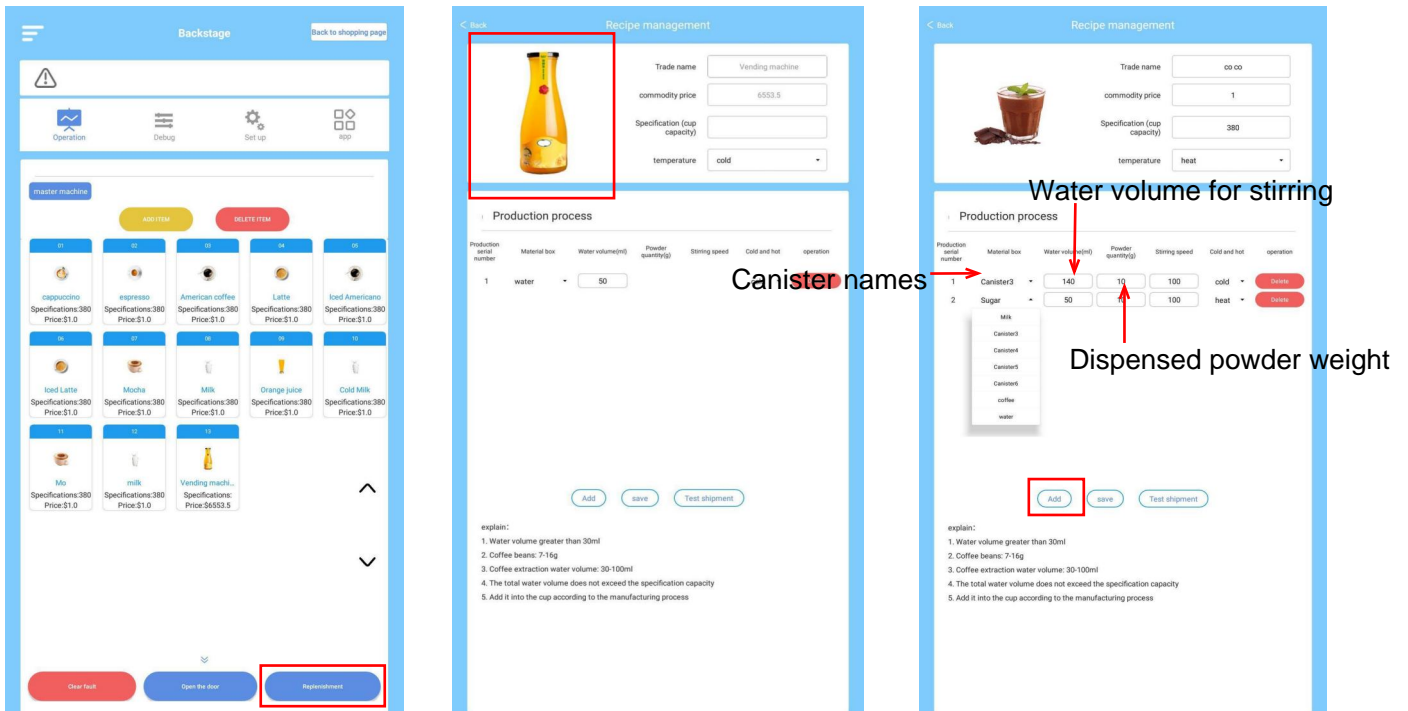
Backstage

Back to shopping page

Operation Debug Set up app

master machine

ADD ITEM DELETE ITEM

| 01 | 02 | 03 | 04 | 05 |
|---|---|---|---|---|
| cappuccino Specifications:380 Price:$1.0 | espresso Specifications:380 Price:$1.0 | American coffee Specifications:380 Price:$1.0 | Latte Specifications:380 Price:$1.0 | Iced Americano Specifications:380 Price:$1.0 |
| 06 | 07 | 08 | 09 | 10 |
| Iced Latte Specifications:380 Price:$1.0 | Mocha Specifications:380 Price:$1.0 | Milk Specifications:380 Price:$1.0 | Orange juice Specifications:380 Price:$1.0 | Cold Milk Specifications:380 Price:$1.0 |
| 11 | 12 | 13 | | |
| Mo Specifications:380 Price:$1.0 | milk Specifications:380 Price:$1.0 | Vending machi... Specifications: Price:$6553.5 | | |

Clear fault Open the door Replenishment

< Back Recipe management

Trade name Vending machine
commodity price 6553.5
Specification (cup capacity)
temperature cold

Production process

| Production serial number | Material box | Water volume(ml) | Powder quantity(g) | Stirring speed | Cold and hot | operation |
|---|---|---|---|---|---|---|
| 1 | water | 50 | | | | |

Add save Test shipment

explain:
1. Water volume greater than 30ml
2. Coffee beans: 7-16g
3. Coffee extraction water volume: 30-100ml
4. The total water volume does not exceed the specification capacity
5. Add it into the cup according to the manufacturing process

< Back Recipe management

Trade name co co
commodity price 1
Specification (cup capacity) 380
temperature heat

Water volume for stirring

Production process

Canister names

| Production serial number | Material box | Water volume(ml) | Powder quantity(g) | Stirring speed | Cold and hot | operation |
|---|---|---|---|---|---|---|
| 1 | Canister3 | 140 | 10 | 100 | cold | Delete |
| 2 | Sugar | 50 | 10 | 100 | heat | Delete |

Milk
Canister3
Canister4
Canister5
Canister6
coffee
water

Dispensed powder weight

Add save Test shipment

explain:
1. Water volume greater than 30ml
2. Coffee beans: 7-16g
3. Coffee extraction water volume: 30-100ml
4. The total water volume does not exceed the specification capacity
5. Add it into the cup according to the manufacturing process